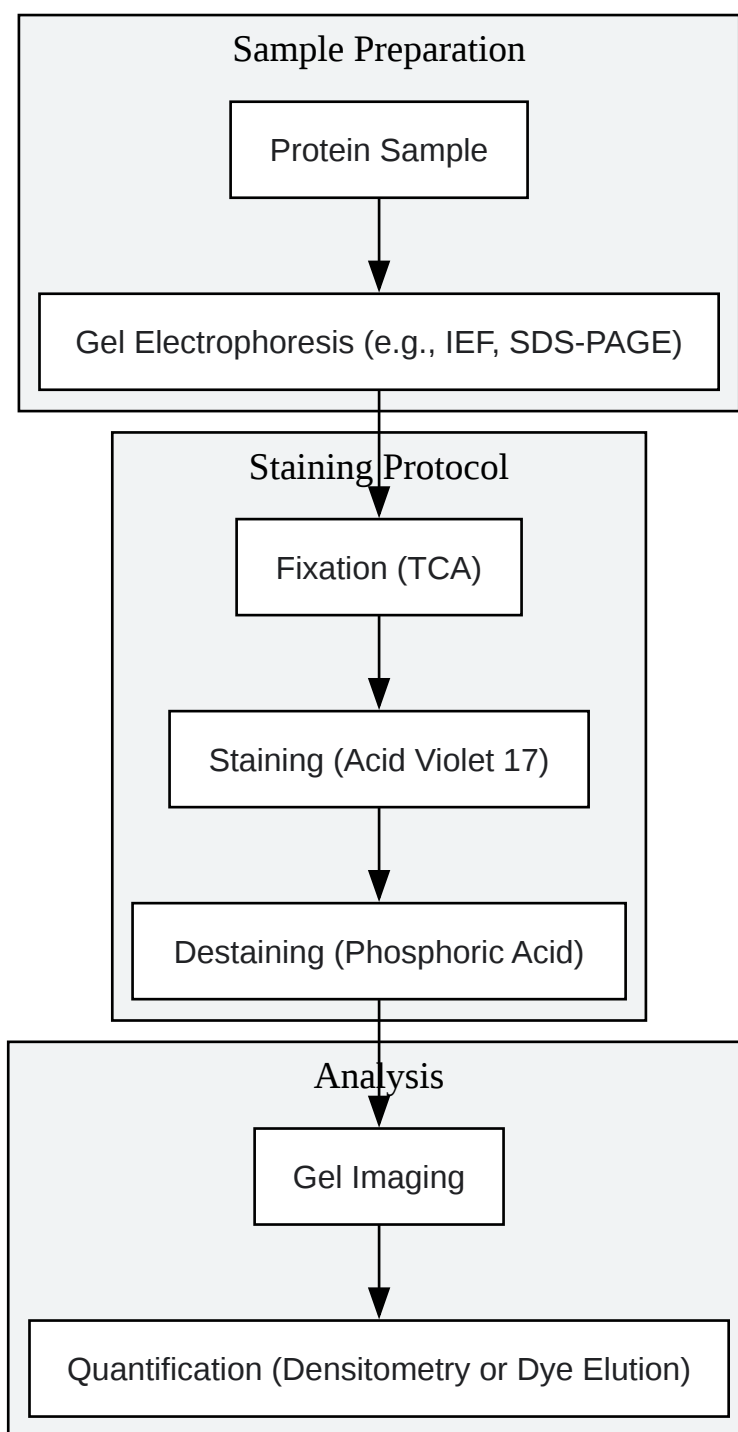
Sample Preparation

Protein Sample

Gel Electrophoresis (e.g., IEF, SDS-PAGE)

Staining Protocol

Fixation (TCA)

Staining (Acid Violet 17)

Destaining (Phosphoric Acid)

Analysis

Gel Imaging

Quantification (Densitometry or Dye Elution)